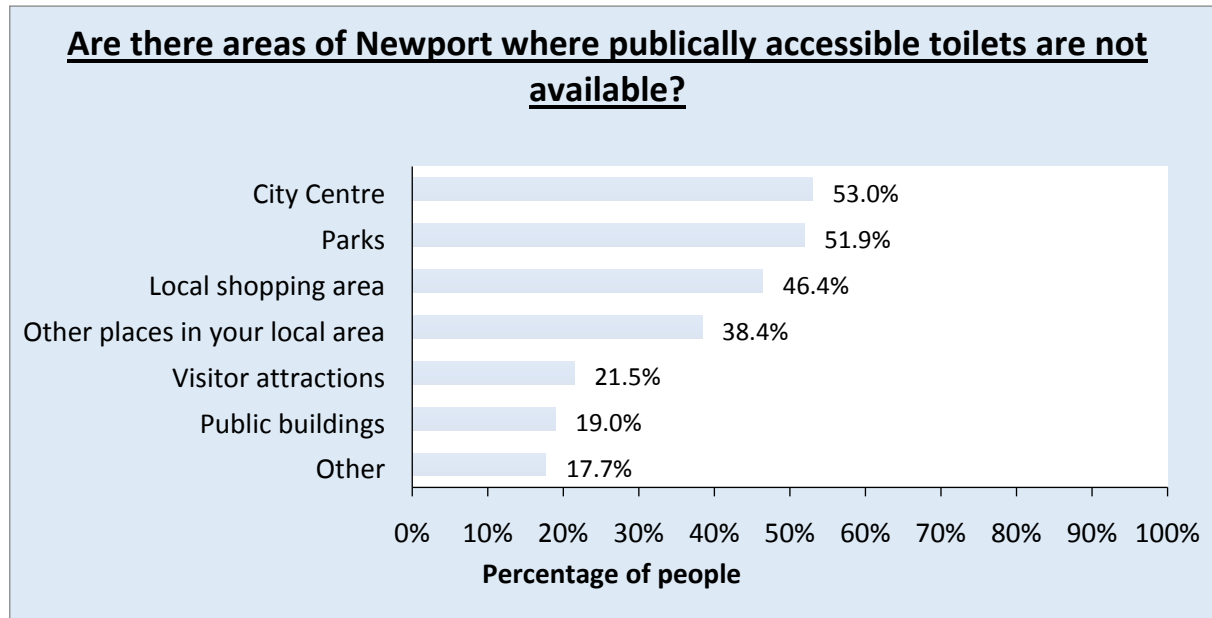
Are there areas of Newport where publically accessible toilets are not available?

City Centre 53.0%
Parks 51.9%
Local shopping area 46.4%
Other places in your local area 38.4%
Visitor attractions 21.5%
Public buildings 19.0%
Other 17.7%

0% 10% 20% 30% 40% 50% 60% 70% 80% 90% 100%

Percentage of people